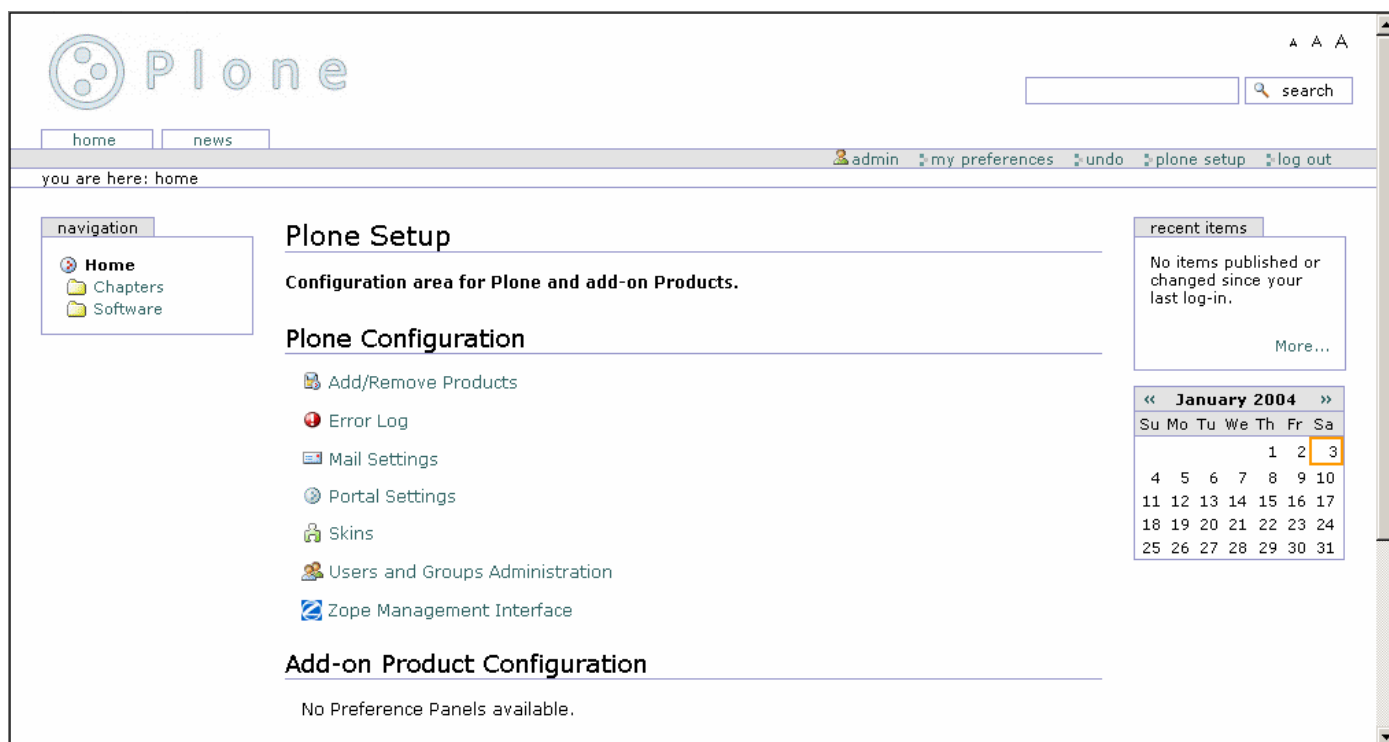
Plone

A A A

search

home news

admin my preferences undo plone setup log out

you are here: home

navigation

Home
Chapters
Software

Plone Setup

Configuration area for Plone and add-on Products.

Plone Configuration

Add/Remove Products

Error Log

Mail Settings

Portal Settings

Skins

Users and Groups Administration

Zope Management Interface

Add-on Product Configuration

No Preference Panels available.

recent items

No items published or changed since your last log-in.

More...

| « | January 2004 | | | | | » |
|---|---|---|---|---|---|---|
| Su | Mo | Tu | We | Th | Fr | Sa |
| | | | | 1 | 2 | 3 |
| 4 | 5 | 6 | 7 | 8 | 9 | 10 |
| 11 | 12 | 13 | 14 | 15 | 16 | 17 |
| 18 | 19 | 20 | 21 | 22 | 23 | 24 |
| 25 | 26 | 27 | 28 | 29 | 30 | 31 |